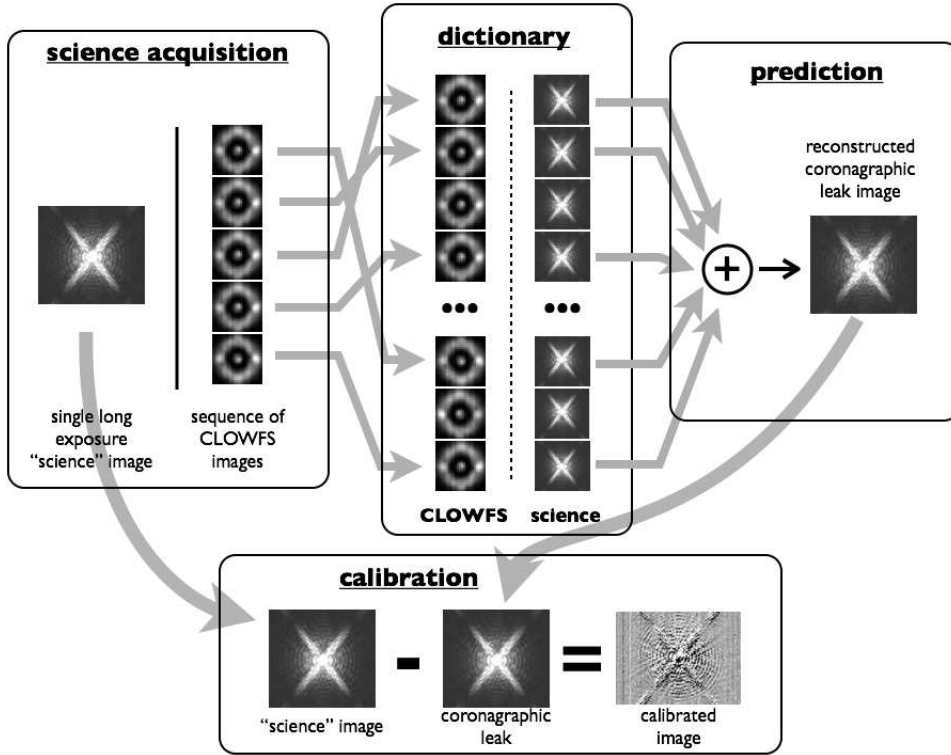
science acquisition

single long exposure "science" image

sequence of CLOWFS images

dictionary

•••

•••

CLOWFS

science

prediction

reconstructed coronagraphic leak image

$+$

calibration

"science" image

-

coronagraphic leak

=

calibrated image